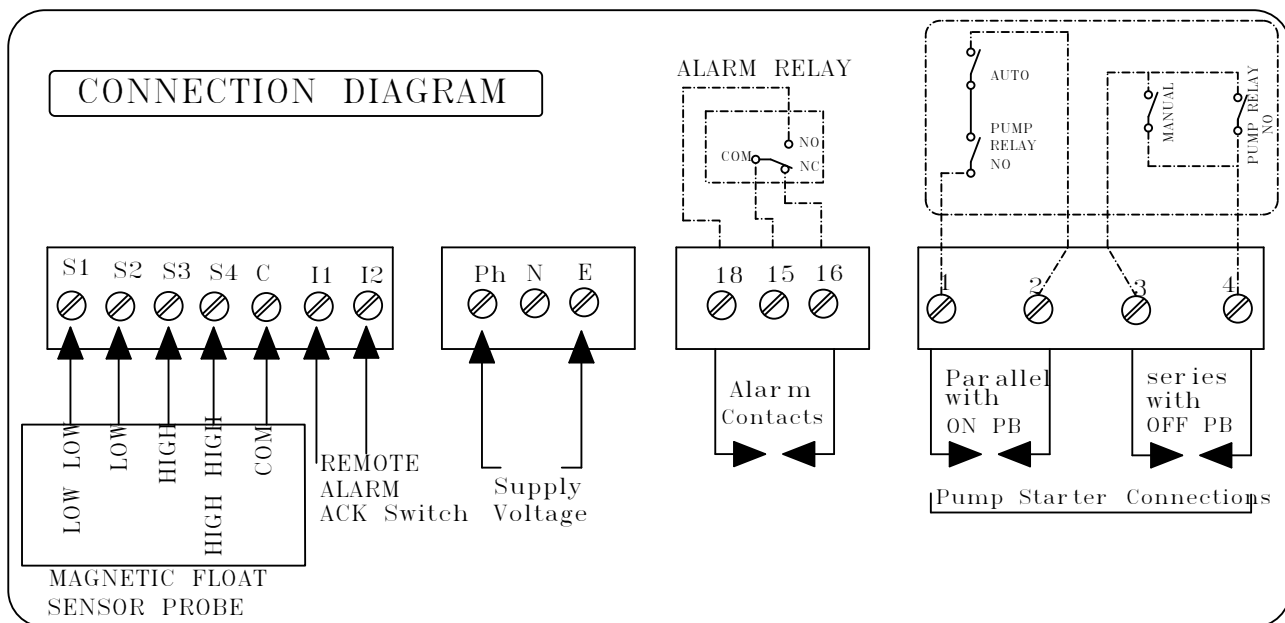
CONNECTION DIAGRAM

ALARM RELAY

NO
COM
NC

AUTO

PUMP RELAY NO

MANUAL

PUMP RELAY NO

S1 S2 S3 S4 C I1 I2

Ph N E

18 15 16

1 2 3 4

LOW LOW
LOW
HIGH
HIGH HIGH
COM

REMOTE ALARM ACK Switch

Supply Voltage

Alarm Contacts

Parallel with ON PB

series with OFF PB

Pump Starter Connections

MAGNETIC FLOAT SENSOR PROBE